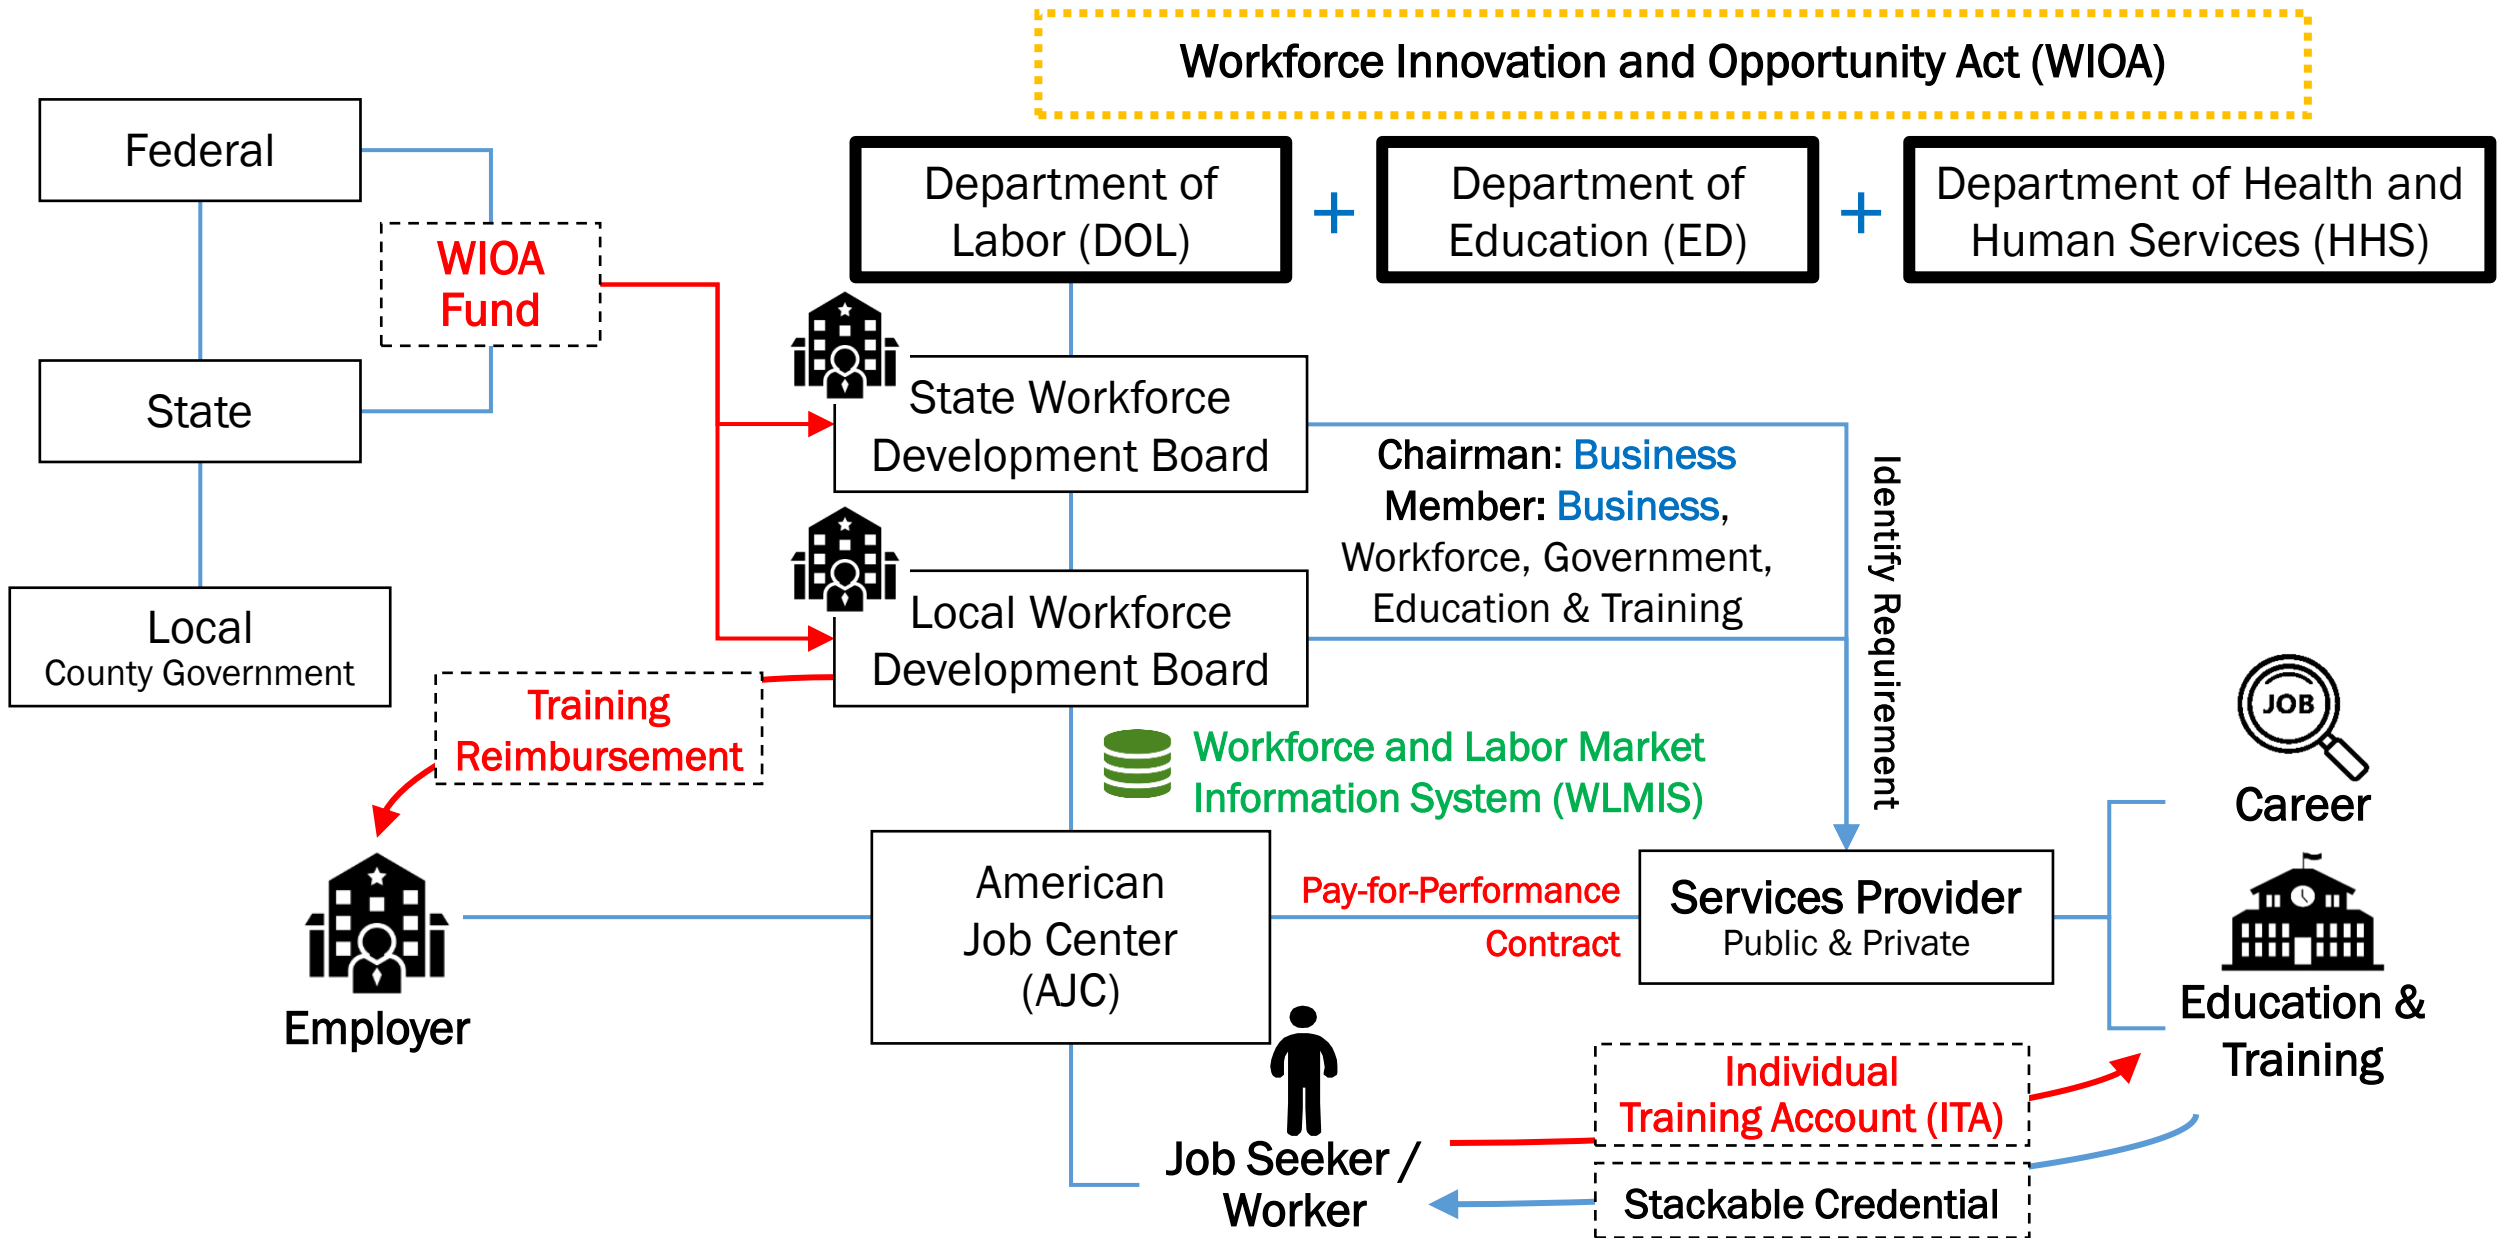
Workforce Innovation and Opportunity Act (WIOA)

Federal

WIOA Fund

State

Local
County Government

Department of Labor (DOL)

+

Department of Education (ED)

+

Department of Health and Human Services (HHS)

State Workforce Development Board

Local Workforce Development Board

Chairman: Business
Member: Business, Workforce, Government, Education & Training

Identify Requirement

Training Reimbursement

Workforce and Labor Market Information System (WLMIS)

JOB

Career

Employer

American Job Center (AJC)

Pay-for-Performance Contract

Services Provider
Public & Private

Education & Training

Individual Training Account (ITA)

Job Seeker / Worker

Stackable Credential